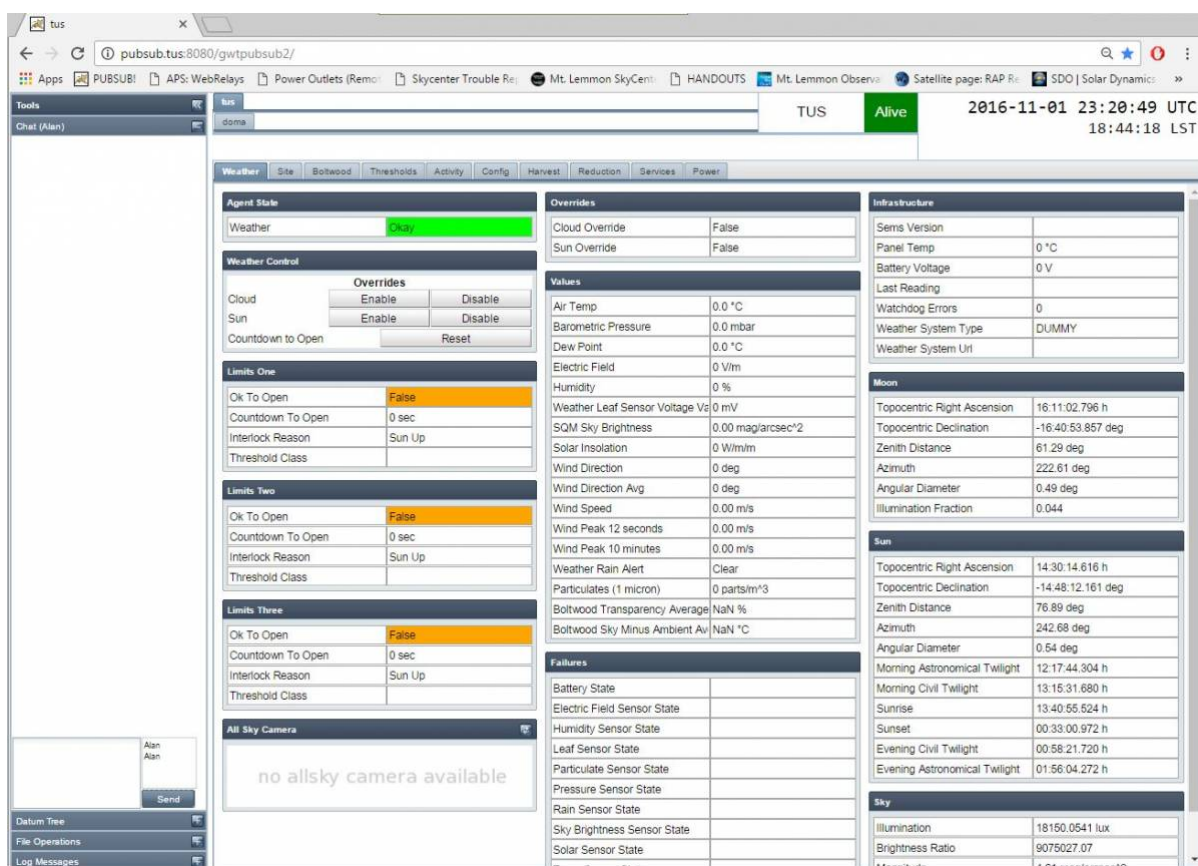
tus ×

pubsub.tus:8080/gwtpubsub2/

Apps PUBSUB! APS: WebRelays Power Outlets (Remot Skycenter Trouble Re Mt. Lemmon SkyCent HANDOUTS Mt. Lemmon Observ Satellite page: RAP Re SDO | Solar Dynamics »

Tools
Chat (Alan)

tus
doma

TUS Alive 2016-11-01 23:20:49 UTC
18:44:18 LST

Weather Site Boltwood Thresholds Activity Config Harvest Reduction Services Power

Agent State
| Weather | Okay |
|---|---|

Weather Control
Overrides
| Cloud | Enable | Disable |
|---|---|---|
| Sun | Enable | Disable |
| Countdown to Open | Reset | |

Limits One
| Ok To Open | False |
|---|---|
| Countdown To Open | 0 sec |
| Interlock Reason | Sun Up |
| Threshold Class | |

Limits Two
| Ok To Open | False |
|---|---|
| Countdown To Open | 0 sec |
| Interlock Reason | Sun Up |
| Threshold Class | |

Limits Three
| Ok To Open | False |
|---|---|
| Countdown To Open | 0 sec |
| Interlock Reason | Sun Up |
| Threshold Class | |

All Sky Camera
no allsky camera available

Overrides
| Cloud Override | False |
|---|---|
| Sun Override | False |

Values
| Air Temp | 0.0 °C |
|---|---|
| Barometric Pressure | 0.0 mbar |
| Dew Point | 0.0 °C |
| Electric Field | 0 V/m |
| Humidity | 0 % |
| Weather Leaf Sensor Voltage Va | 0 mV |
| SQM Sky Brightness | 0.00 mag/arcsec^2 |
| Solar Insolation | 0 W/m/m |
| Wind Direction | 0 deg |
| Wind Direction Avg | 0 deg |
| Wind Speed | 0.00 m/s |
| Wind Peak 12 seconds | 0.00 m/s |
| Wind Peak 10 minutes | 0.00 m/s |
| Weather Rain Alert | Clear |
| Particulates (1 micron) | 0 parts/m^3 |
| Boltwood Transparency Average | NaN % |
| Boltwood Sky Minus Ambient Av | NaN °C |

Failures
| Battery State | |
|---|---|
| Electric Field Sensor State | |
| Humidity Sensor State | |
| Leaf Sensor State | |
| Particulate Sensor State | |
| Pressure Sensor State | |
| Rain Sensor State | |
| Sky Brightness Sensor State | |
| Solar Sensor State | |

Infrastructure
| Sems Version | |
|---|---|
| Panel Temp | 0 °C |
| Battery Voltage | 0 V |
| Last Reading | |
| Watchdog Errors | 0 |
| Weather System Type | DUMMY |
| Weather System Url | |

Moon
| Topocentric Right Ascension | 16:11:02.796 h |
|---|---|
| Topocentric Declination | -16:40:53.857 deg |
| Zenith Distance | 61.29 deg |
| Azimuth | 222.61 deg |
| Angular Diameter | 0.49 deg |
| Illumination Fraction | 0.044 |

Sun
| Topocentric Right Ascension | 14:30:14.616 h |
|---|---|
| Topocentric Declination | -14:48:12.161 deg |
| Zenith Distance | 76.89 deg |
| Azimuth | 242.68 deg |
| Angular Diameter | 0.54 deg |
| Morning Astronomical Twilight | 12:17:44.304 h |
| Morning Civil Twilight | 13:15:31.680 h |
| Sunrise | 13:40:55.524 h |
| Sunset | 00:33:00.972 h |
| Evening Civil Twilight | 00:58:21.720 h |
| Evening Astronomical Twilight | 01:56:04.272 h |

Sky
| Illumination | 18150.0541 lux |
|---|---|
| Brightness Ratio | 9075027.07 |

Alan
Alan
Send

Datum Tree
File Operations
Log Messages